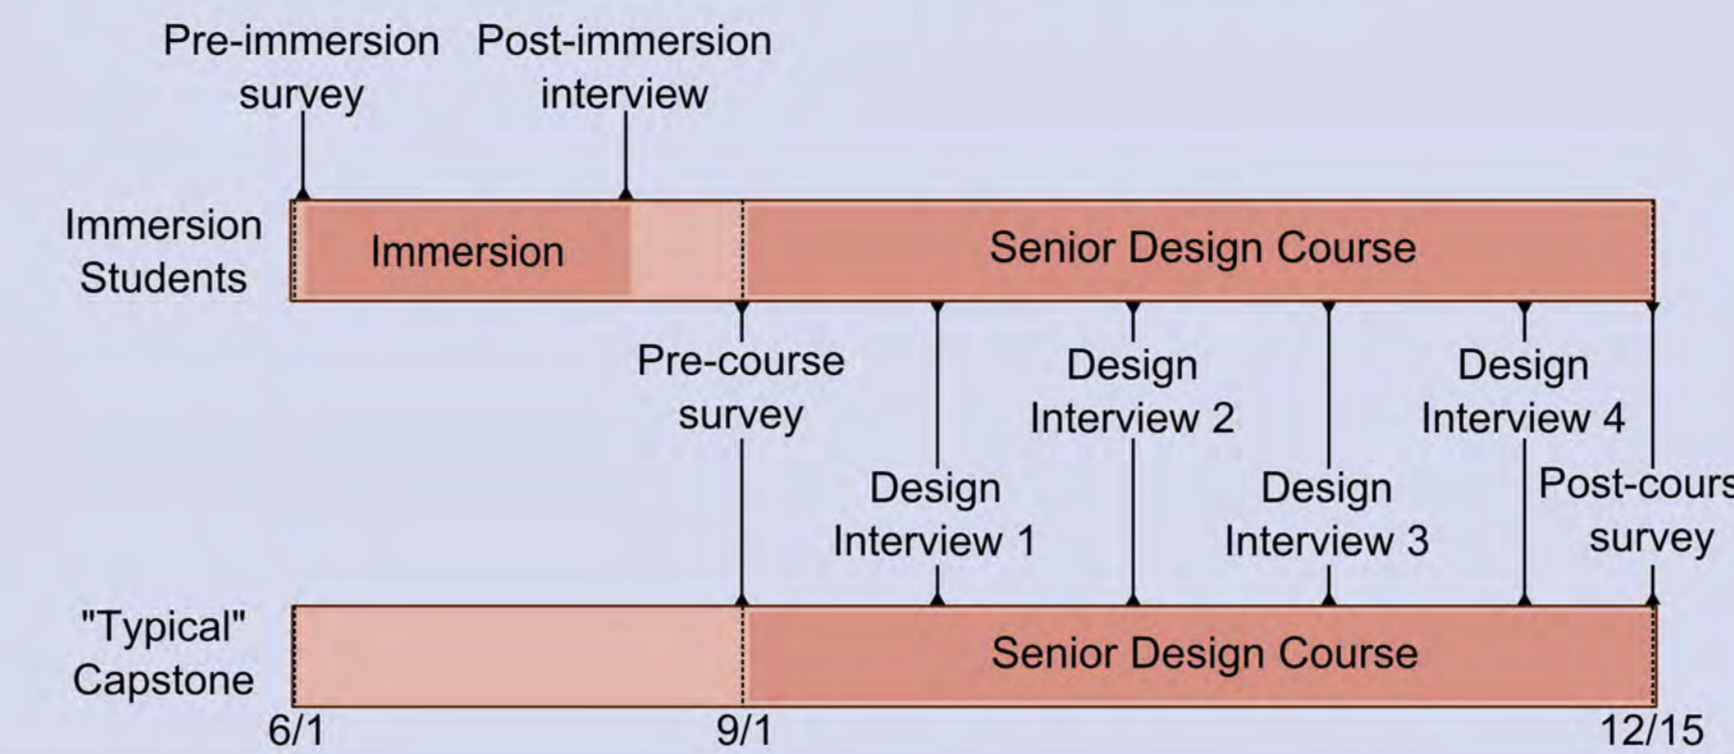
Pre-immersion survey

Post-immersion interview

Immersion Students

Immersion

Senior Design Course

Pre-course survey

Design Interview 2

Design Interview 4

Design Interview 1

Design Interview 3

Post-cours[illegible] survey

"Typical" Capstone

Senior Design Course

6/1

9/1

12/15